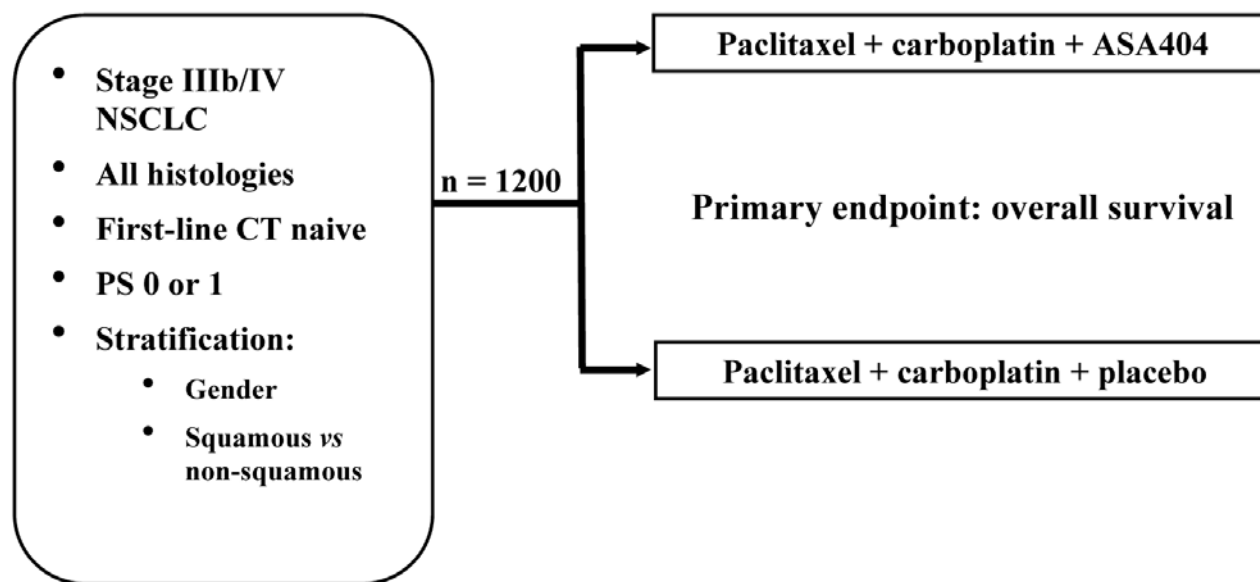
- Stage IIIb/IV NSCLC
- All histologies
- First-line CT naive
- PS 0 or 1
- Stratification:
  - Gender
  - Squamous *vs* non-squamous

n = 1200

Paclitaxel + carboplatin + ASA404

Primary endpoint: overall survival

Paclitaxel + carboplatin + placebo